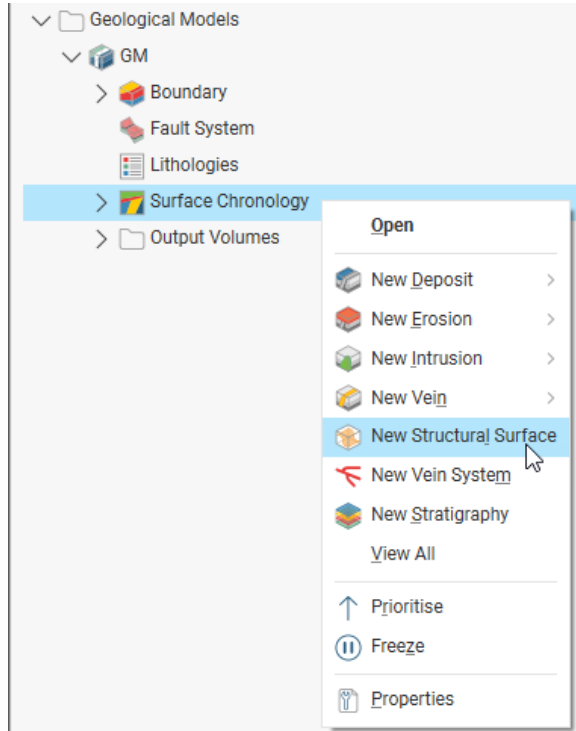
Geological Models
GM
Boundary
Fault System
Lithologies
Surface Chronology
Output Volumes

Open
New Deposit
New Erosion
New Intrusion
New Vein
New Structural Surface
New Vein System
New Stratigraphy
View All
Prioritise
Freeze
Properties